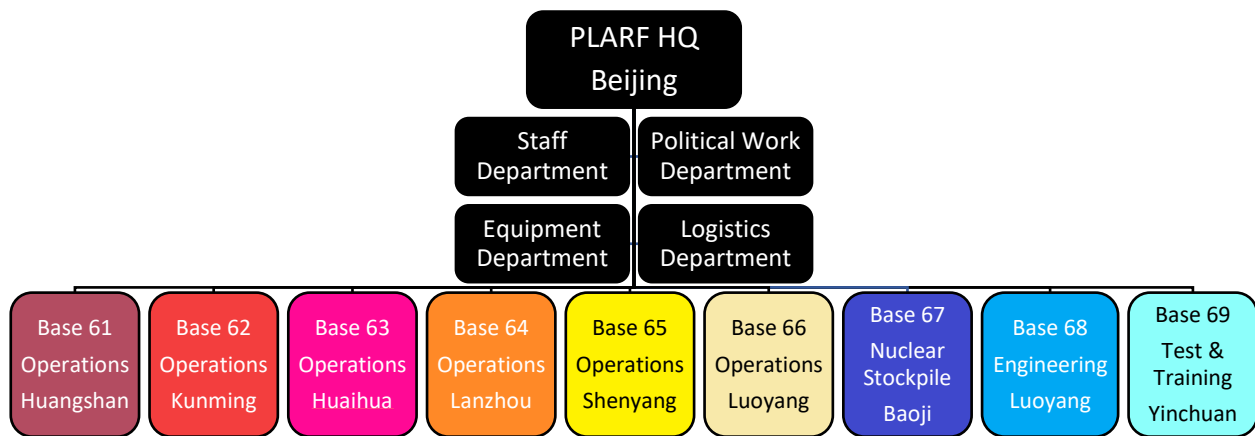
PLARF HQ
Beijing

Staff Department

Political Work Department

Equipment Department

Logistics Department

Base 61
Operations
Huangshan

Base 62
Operations
Kunming

Base 63
Operations
Huaihua

Base 64
Operations
Lanzhou

Base 65
Operations
Shenyang

Base 66
Operations
Luoyang

Base 67
Nuclear
Stockpile
Baoji

Base 68
Engineering
Luoyang

Base 69
Test &
Training
Yinchuan